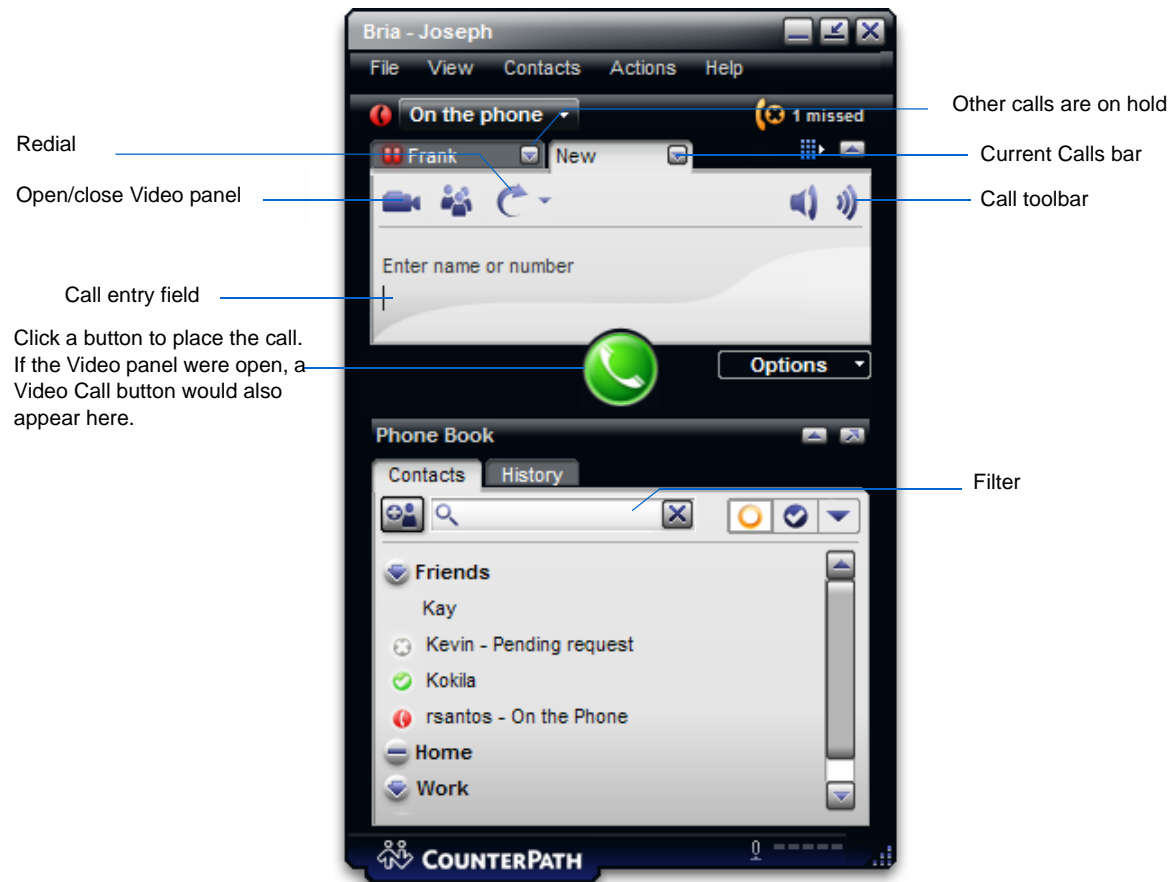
Bria - Joseph

File View Contacts Actions Help

On the phone

1 missed

Other calls are on hold

Redial

Frank New

Current Calls bar

Open/close Video panel

Call toolbar

Enter name or number

Call entry field

Click a button to place the call. If the Video panel were open, a Video Call button would also appear here.

Options

Phone Book

Contacts History

Filter

Friends

Kay

Kevin - Pending request

Kokila

rsantos - On the Phone

Home

Work

COUNTERPATH